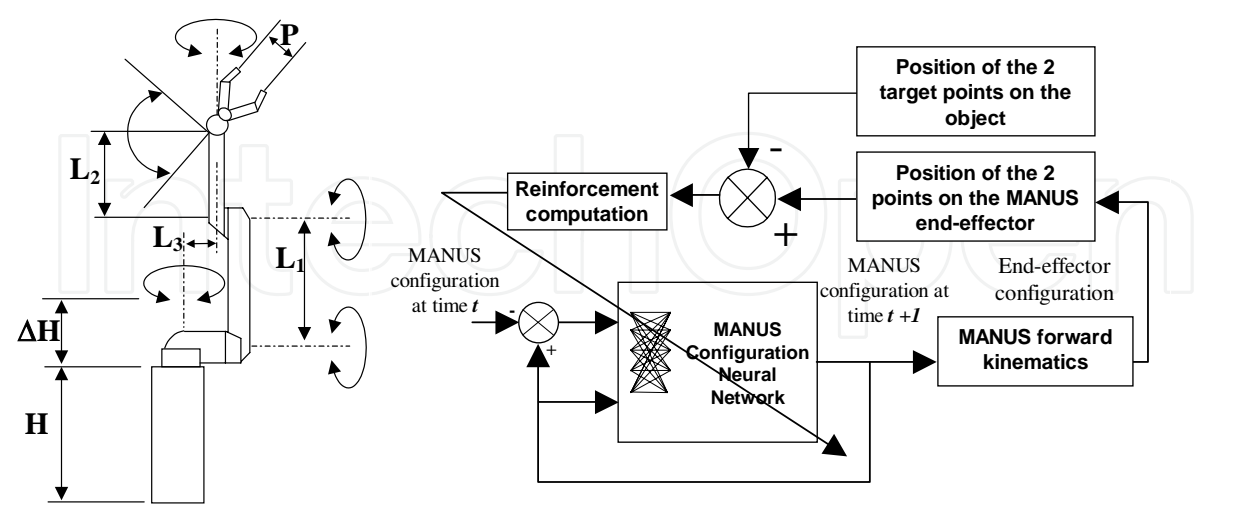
P

$L_2$

$L_3$

$L_1$

$\Delta H$

H

Position of the 2 target points on the object

-

Reinforcement computation

Position of the 2 points on the MANUS end-effector

+

MANUS configuration at time *t*

-

+

MANUS Configuration Neural Network

MANUS configuration at time *t +1*

End-effector configuration

MANUS forward kinematics